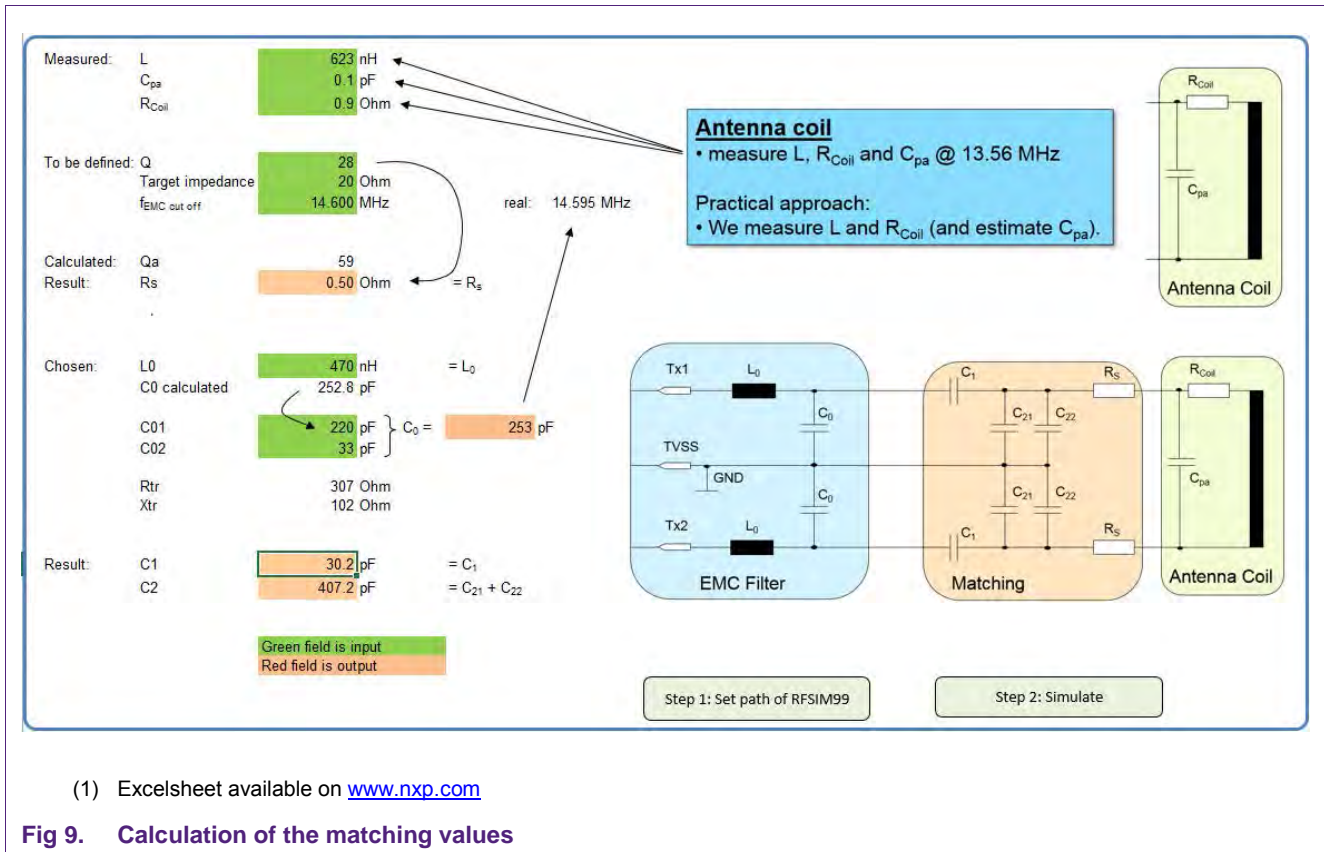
Measured: L 623 nH
$C_{pa}$ 0.1 pF
$R_{Coil}$ 0.9 Ohm

To be defined: Q 28
Target impedance 20 Ohm
$f_{EMC\ cut\ off}$ 14.600 MHz

real: 14.595 MHz

Calculated: Qa 59
Result: Rs 0.50 Ohm = $R_s$

Chosen: L0 470 nH = $L_0$
C0 calculated 252.8 pF
C01 220 pF
C02 33 pF
$C_0$ = 253 pF

Rtr 307 Ohm
Xtr 102 Ohm

Result: C1 30.2 pF = $C_1$
C2 407.2 pF = $C_{21} + C_{22}$

Green field is input
Red field is output

Antenna coil
• measure L, $R_{Coil}$ and $C_{pa}$ @ 13.56 MHz

Practical approach:
• We measure L and $R_{Coil}$ (and estimate $C_{pa}$).

$R_{Coil}$
$C_{pa}$
Antenna Coil

Tx1 $L_0$
$C_0$
TVSS
GND
$C_0$
Tx2 $L_0$
EMC Filter

$C_1$
$C_{21}$ $C_{22}$
$C_{21}$ $C_{22}$
$C_1$
$R_S$
$R_S$
Matching

$R_{Coil}$
$C_{pa}$
Antenna Coil

Step 1: Set path of RFSIM99
Step 2: Simulate

(1) Excelsheet available on www.nxp.com

Fig 9. Calculation of the matching values